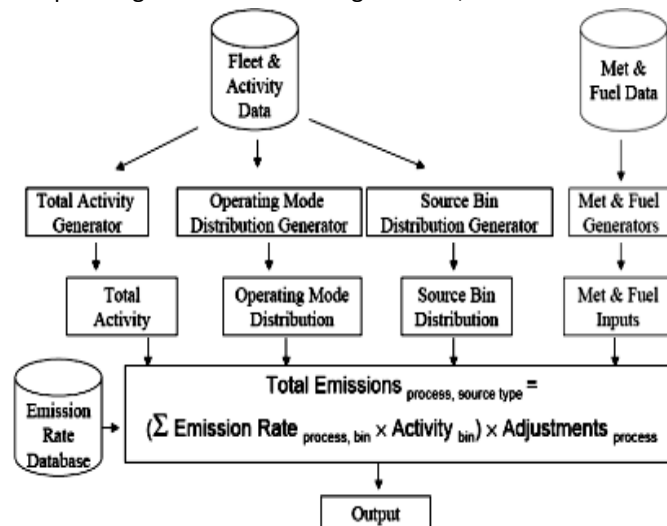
Fleet & Activity Data

Met & Fuel Data

Total Activity Generator

Operating Mode Distribution Generator

Source Bin Distribution Generator

Met & Fuel Generators

Total Activity

Operating Mode Distribution

Source Bin Distribution

Met & Fuel Inputs

Emission Rate Database

Total Emissions $_{\text{process, source type}}$ =

($\Sigma$ Emission Rate $_{\text{process, bin}}$ $\times$ Activity $_{\text{bin}}$) $\times$ Adjustments $_{\text{process}}$

Output